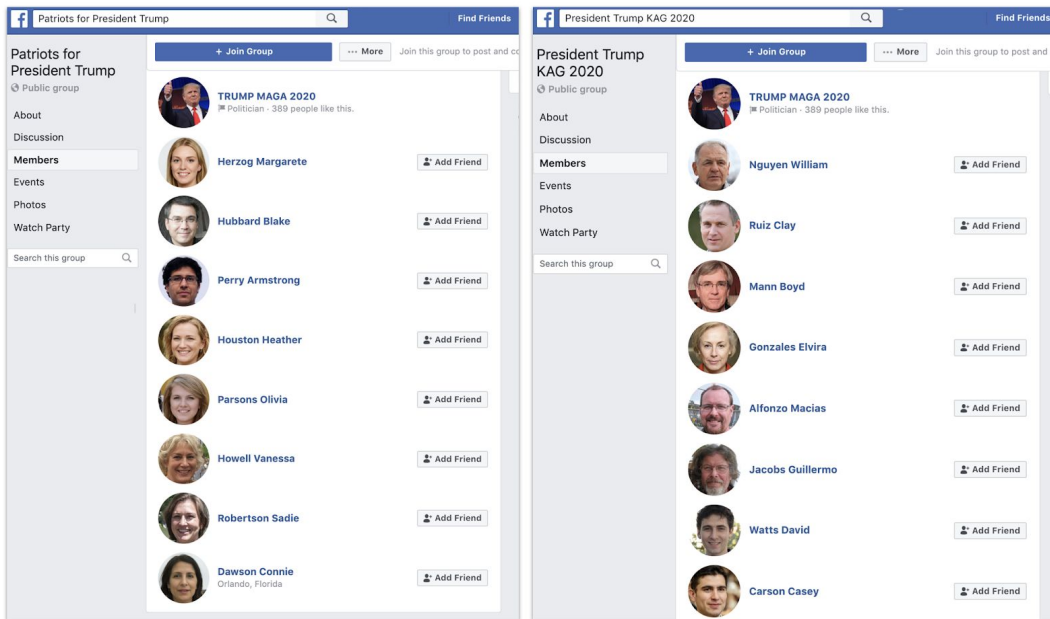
f Patriots for President Trump

Find Friends

Patriots for President Trump
Public group

About
Discussion
Members
Events
Photos
Watch Party

Search this group

+ Join Group
··· More
Join this group to post and co

TRUMP MAGA 2020
Politician · 389 people like this.

Herzog Margarete
Add Friend

Hubbard Blake
Add Friend

Perry Armstrong
Add Friend

Houston Heather
Add Friend

Parsons Olivia
Add Friend

Howell Vanessa
Add Friend

Robertson Sadie
Add Friend

Dawson Connie
Orlando, Florida
Add Friend

f President Trump KAG 2020

Find Friends

President Trump KAG 2020
Public group

About
Discussion
Members
Events
Photos
Watch Party

Search this group

+ Join Group
··· More
Join this group to post and

TRUMP MAGA 2020
Politician · 389 people like this.

Nguyen William
Add Friend

Ruiz Clay
Add Friend

Mann Boyd
Add Friend

Gonzales Elvira
Add Friend

Alfonzo Macias
Add Friend

Jacobs Guillermo
Add Friend

Watts David
Add Friend

Carson Casey
Add Friend